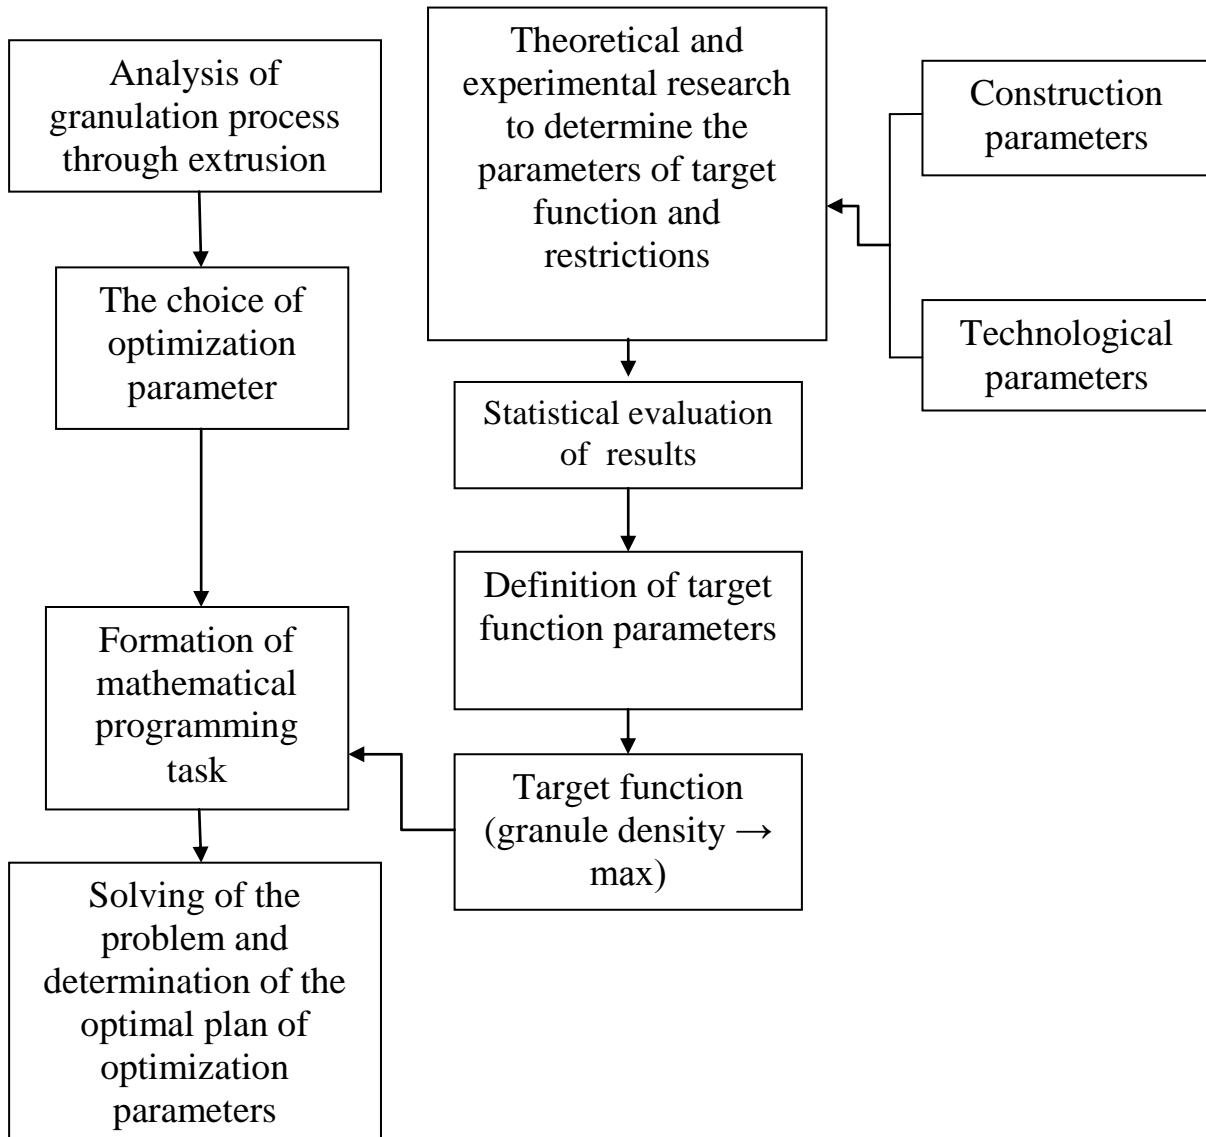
Analysis of granulation process through extrusion

The choice of optimization parameter

Formation of mathematical programming task

Solving of the problem and determination of the optimal plan of optimization parameters

Theoretical and experimental research to determine the parameters of target function and restrictions

Construction parameters

Technological parameters

Statistical evaluation of results

Definition of target function parameters

Target function (granule density → max)